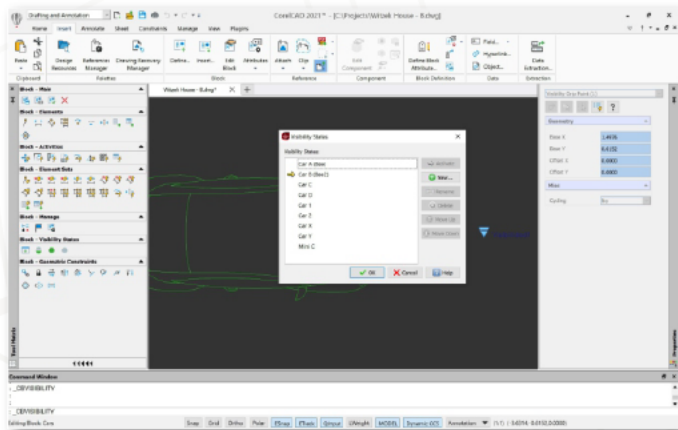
Drafting and Annotation

CorelCAD 2021™ - [C:\Projects\Witsek House - B.dwg]

Home Insert Annotate Sheet Constraints Manage View Plugins

Paste Clipboard Design Resources Reference Manager Drawing Recovery Manager Palettes Define... Insert Edit Block Attributes Block Attach Clip Reference Edit Component Component Define Block Attribute... Block Definition Field... Hyperlink... Object... Data Data Extraction... Extraction

Block - Main
Block - Elements
Block - Activities
Block - ElementSets
Block - Manage
Block - Visibility States
Block - Geometric Constraints

Witsek House - B.dwg*

Visibility States

Visibility States

Car A (New)
Car B (New2)
Car C
Car D
Car 1
Car 2
Car X
Car Y
Mini C

Activate
New...
Rename
Delete
Move Up
Move Down

OK Cancel Help

Visibility Grip Point (1)

Geometry
Base X 2.4876
Base Y 4.4152
Offset X 0.0000
Offset Y 0.0000
Misc
Cycling No

Command Window
_CBVISIBILITY
:
_CBVISIBILITY

Editing Block: Cars

Snap Grid Ortho Polar ESnap ETrack QInput LWeight MODEL Dynamic UCS Annotation (1:1) (-3.4294, -0.6152, 0.0000)